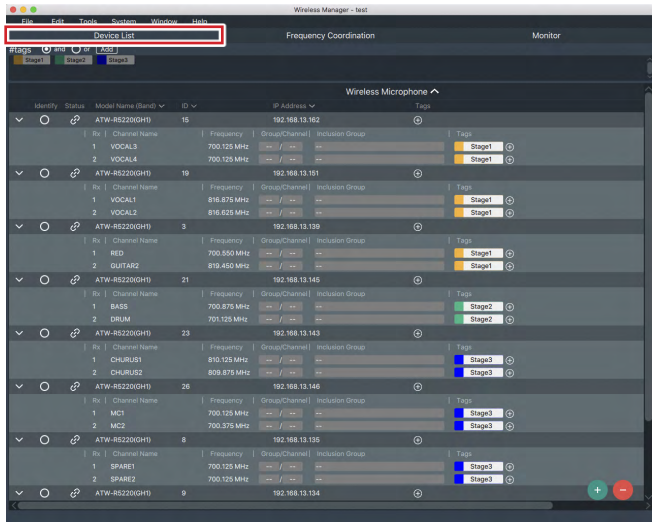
Wireless Manager - test

File Edit Tools System Window Help

Device List | Frequency Coordination | Monitor

#tags and or Add

Stage1 Stage2 Stage3

Wireless Microphone

| Identify | Status | Model Name (Band) | ID | IP Address | Tags |
|---|---|---|---|---|---|
| | | ATW-R5220(GH1) | 15 | 192.168.13.162 | |

| Rx | Channel Name | Frequency | Group/Channel | Inclusion Group | Tags |
|---|---|---|---|---|---|
| 1 | VOCAL3 | 700.125 MHz | -- / -- | -- | Stage1 |
| 2 | VOCAL4 | 700.125 MHz | -- / -- | -- | Stage1 |

ATW-R5220(GH1) 19 192.168.13.151

| Rx | Channel Name | Frequency | Group/Channel | Inclusion Group | Tags |
|---|---|---|---|---|---|
| 1 | VOCAL1 | 816.875 MHz | -- / -- | -- | Stage1 |
| 2 | VOCAL2 | 816.625 MHz | -- / -- | -- | Stage1 |

ATW-R5220(GH1) 3 192.168.13.139

| Rx | Channel Name | Frequency | Group/Channel | Inclusion Group | Tags |
|---|---|---|---|---|---|
| 1 | RED | 700.550 MHz | -- / -- | -- | Stage1 |
| 2 | GUITAR2 | 819.450 MHz | -- / -- | -- | Stage1 |

ATW-R5220(GH1) 21 192.168.13.145

| Rx | Channel Name | Frequency | Group/Channel | Inclusion Group | Tags |
|---|---|---|---|---|---|
| 1 | BASS | 700.875 MHz | -- / -- | -- | Stage2 |
| 2 | DRUM | 701.125 MHz | -- / -- | -- | Stage2 |

ATW-R5220(GH1) 23 192.168.13.143

| Rx | Channel Name | Frequency | Group/Channel | Inclusion Group | Tags |
|---|---|---|---|---|---|
| 1 | CHURUS1 | 810.125 MHz | -- / -- | -- | Stage3 |
| 2 | CHURUS2 | 809.875 MHz | -- / -- | -- | Stage3 |

ATW-R5220(GH1) 26 192.168.13.146

| Rx | Channel Name | Frequency | Group/Channel | Inclusion Group | Tags |
|---|---|---|---|---|---|
| 1 | MC1 | 700.125 MHz | -- / -- | -- | Stage3 |
| 2 | MC2 | 700.375 MHz | -- / -- | -- | Stage3 |

ATW-R5220(GH1) 8 192.168.13.135

| Rx | Channel Name | Frequency | Group/Channel | Inclusion Group | Tags |
|---|---|---|---|---|---|
| 1 | SPARE1 | 700.125 MHz | -- / -- | -- | Stage3 |
| 2 | SPARE2 | 700.125 MHz | -- / -- | -- | Stage3 |

ATW-R5220(GH1) 9 192.168.13.134